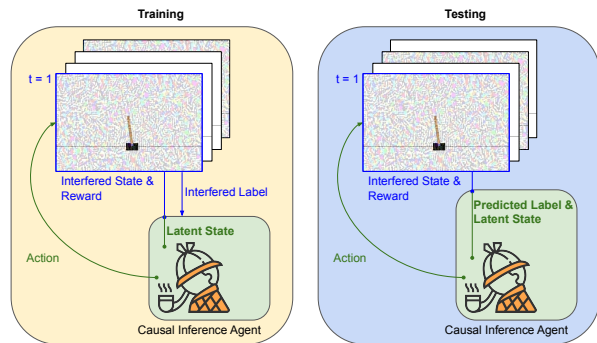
Training

t = 1

Interfered State & Reward

Interfered Label

Latent State

Action

Causal Inference Agent

Testing

t = 1

Interfered State & Reward

Predicted Label & Latent State

Action

Causal Inference Agent